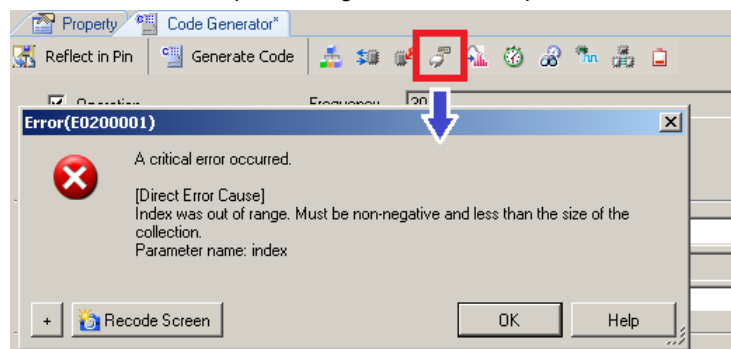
Property Code Generator*

Reflect in Pin Generate Code

Operation Frequency 30

Error(E0200001)

A critical error occurred.

[Direct Error Cause]
Index was out of range. Must be non-negative and less than the size of the collection.
Parameter name: index

+ Recode Screen OK Help